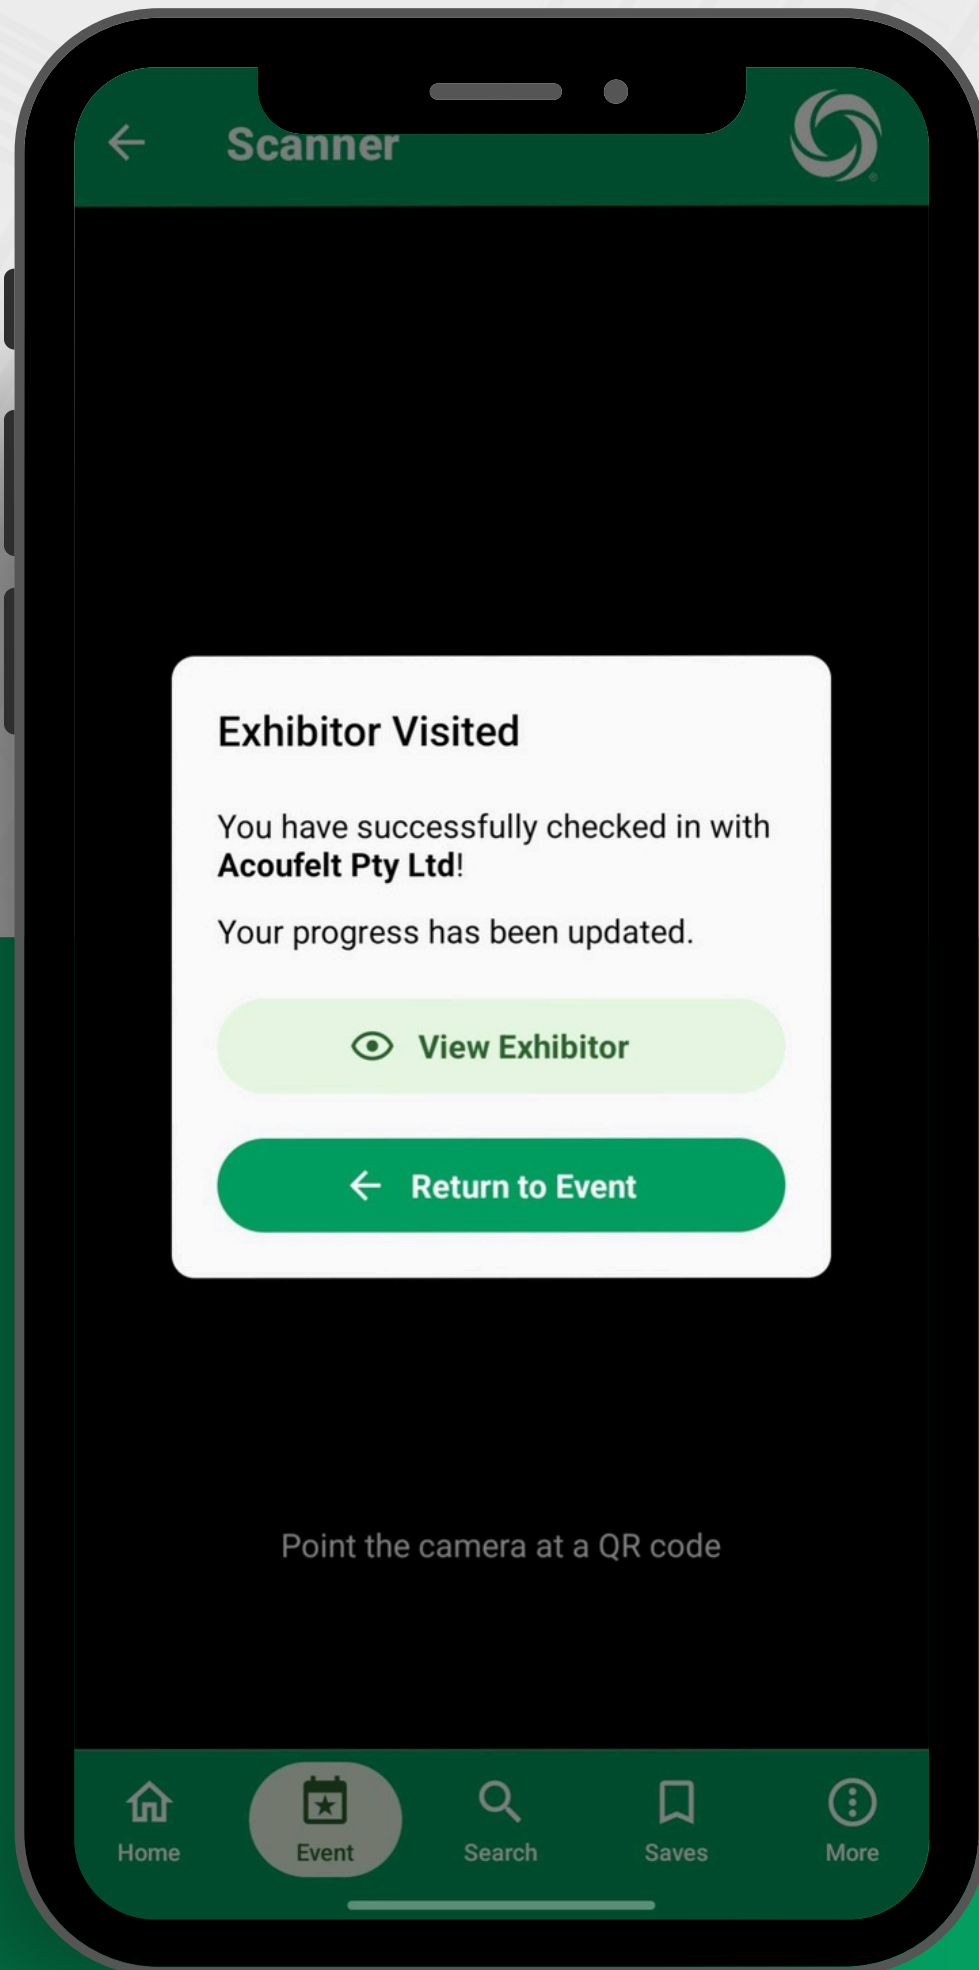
Scanner

Exhibitor Visited

You have successfully checked in with **Acoufelt Pty Ltd**!

Your progress has been updated.

View Exhibitor

Return to Event

Point the camera at a QR code

Home
Event
Search
Saves
More